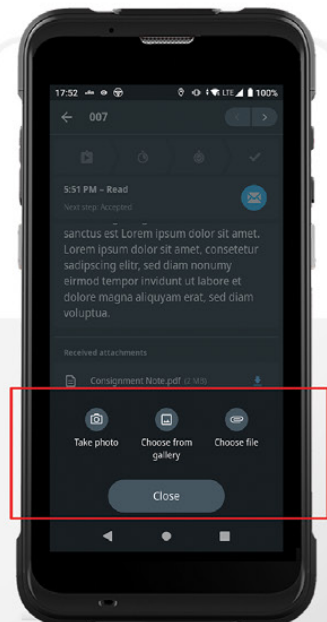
17:52 LTE 100%

007

5:51 PM – Read
Next step: Accepted

sanctus est Lorem ipsum dolor sit amet. Lorem ipsum dolor sit amet, consetetur sadipscing elitr, sed diam nonumy eirmod tempor invidunt ut labore et dolore magna aliquyam erat, sed diam voluptua.

Received attachments

Consignment Note.pdf (2 MB)

Take photo

Choose from gallery

Choose file

Close